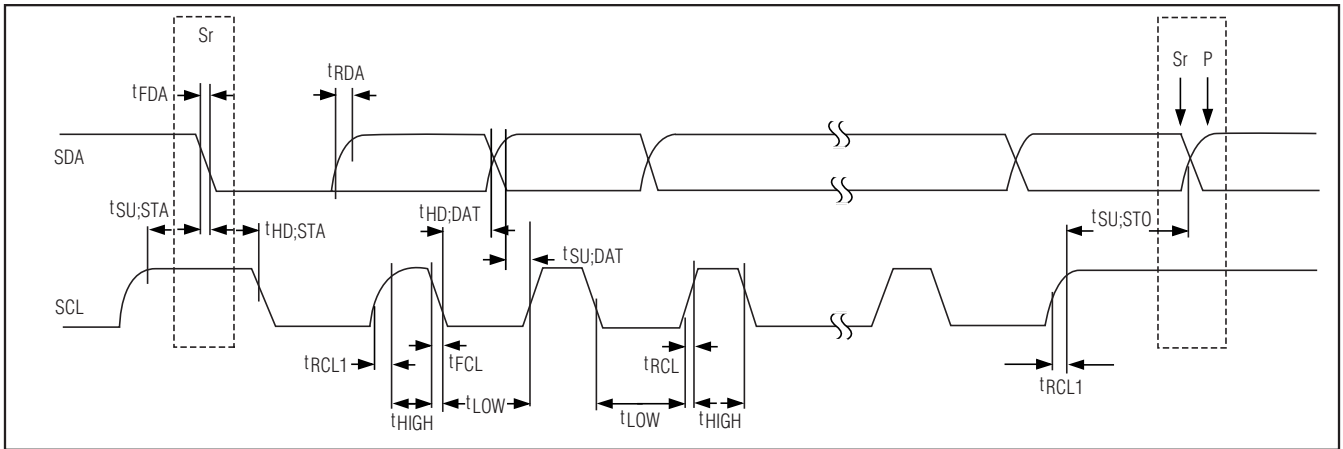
Sr

$t_{FDA}$

$t_{RDA}$

Sr P

SDA

$t_{SU;STA}$

$t_{HD;STA}$

$t_{HD;DAT}$

$t_{SU;DAT}$

$t_{SU;STO}$

SCL

$t_{RCL1}$

$t_{FCL}$

$t_{RCL}$

$t_{RCL1}$

$t_{HIGH}$

$t_{LOW}$

$t_{LOW}$

$t_{HIGH}$